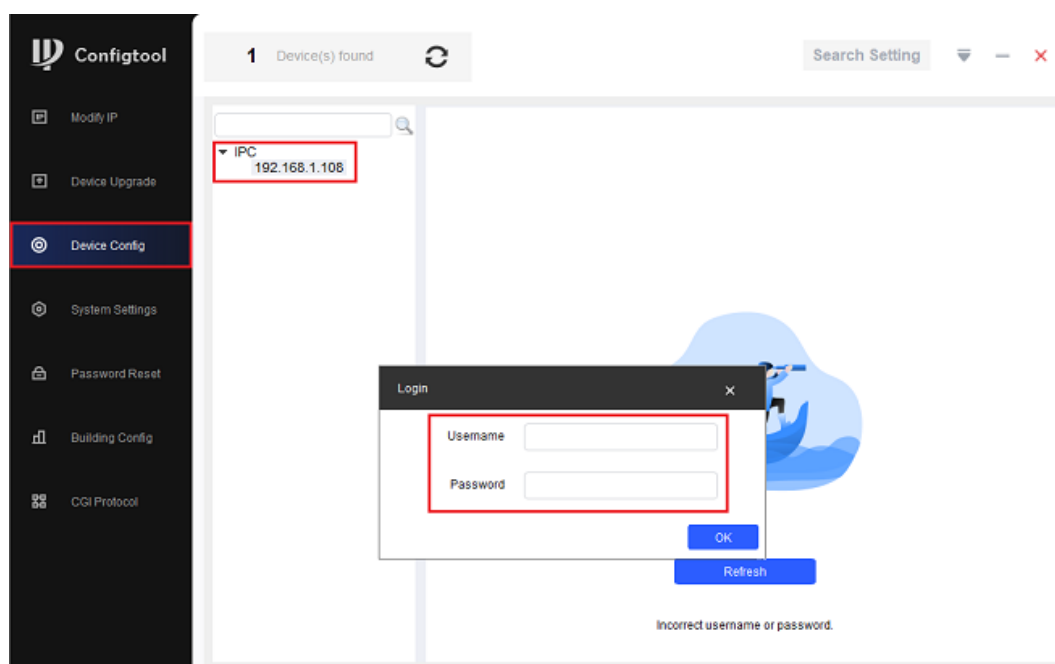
Configtool

1 Device(s) found

Search Setting

Modify IP

Device Upgrade

Device Config

System Settings

Password Reset

Building Config

CGI Protocol

IPC
192.168.1.108

Login

Username

Password

OK

Refresh

Incorrect username or password.